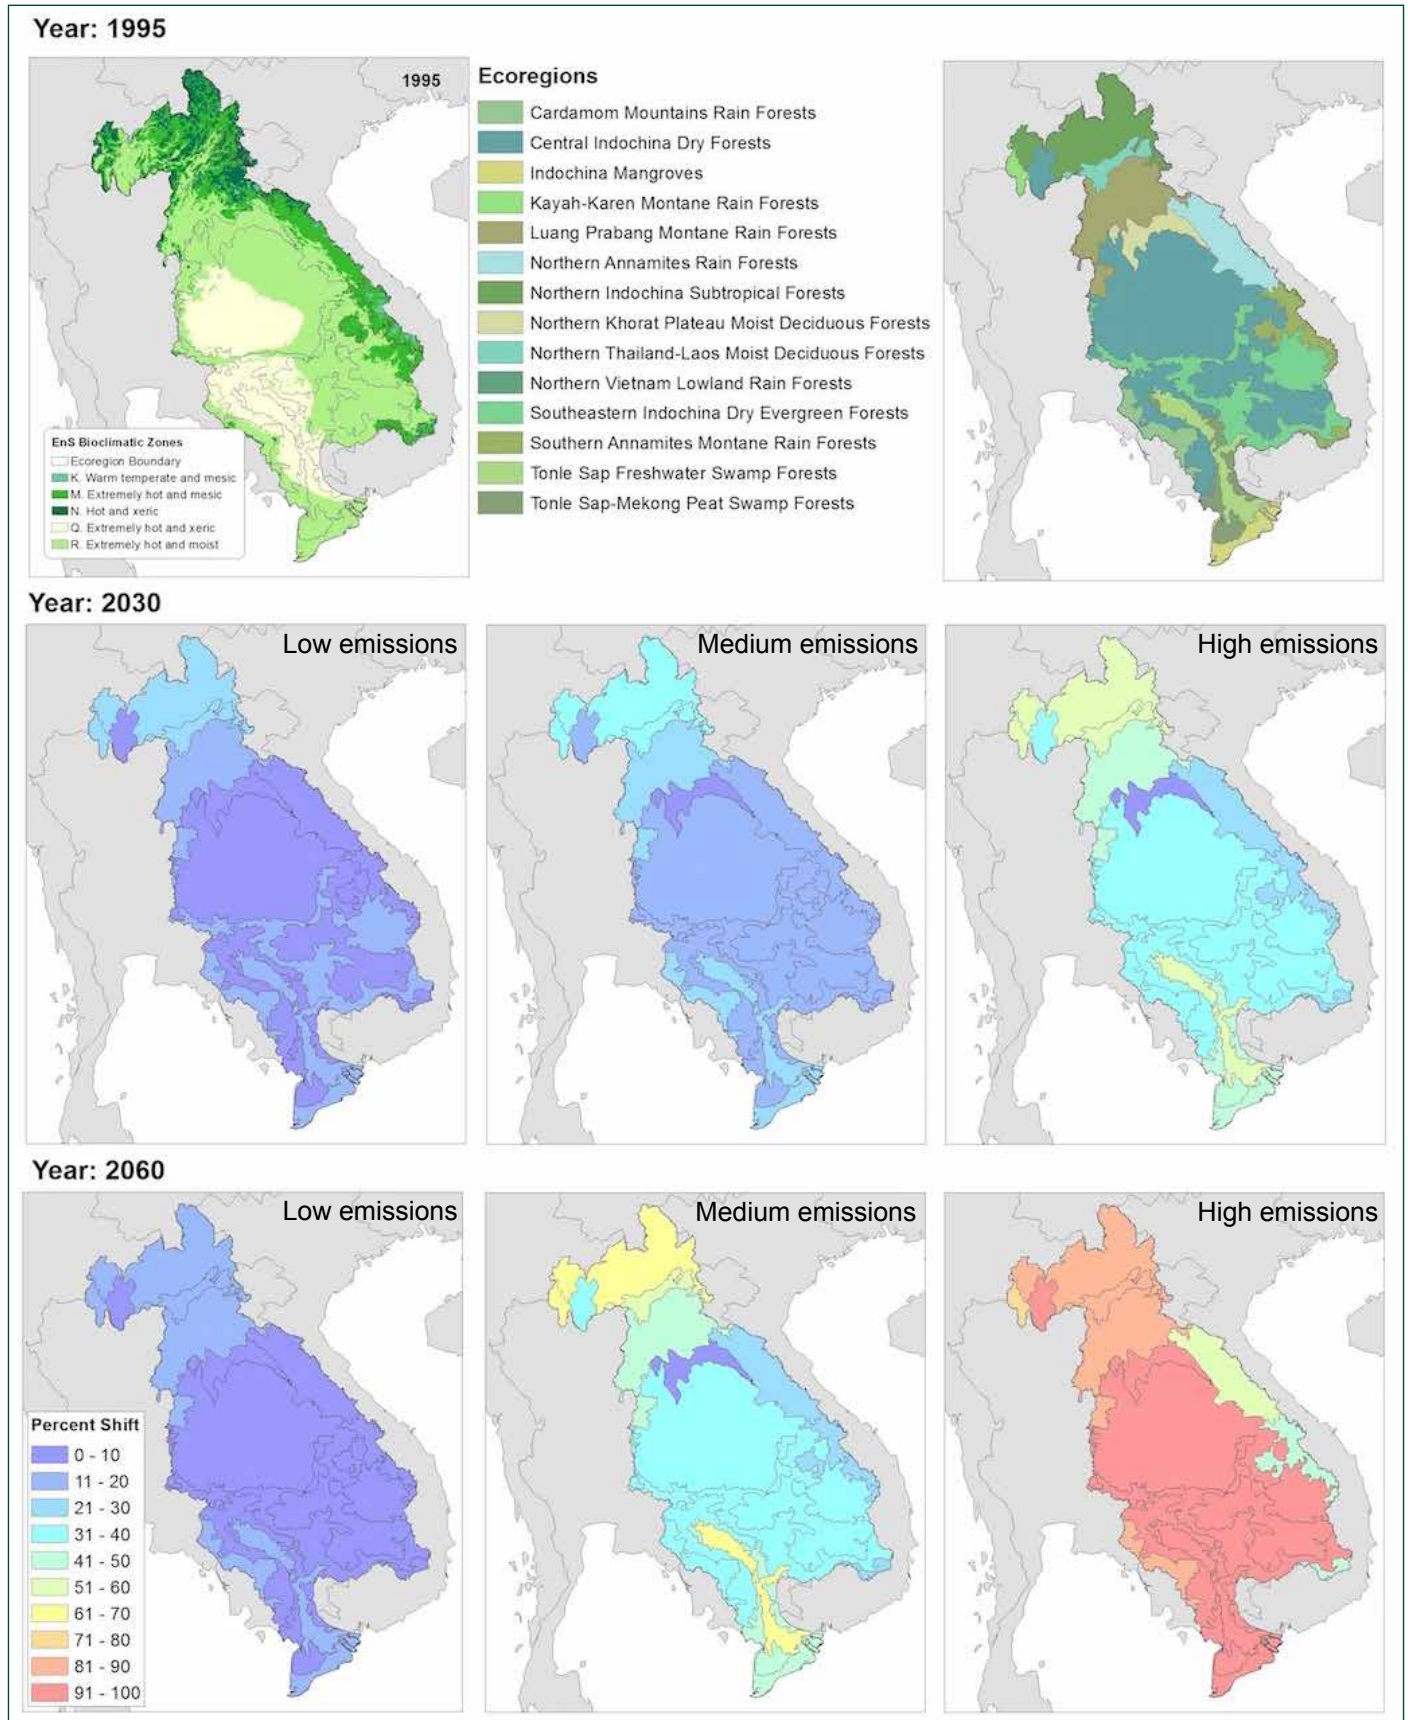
Year: 1995

1995

EnS Bioclimatic Zones
Ecoregion Boundary
K. Warm temperate and mesic
M. Extremely hot and mesic
N. Hot and xeric
Q. Extremely hot and xeric
R. Extremely hot and moist

Ecoregions
Cardamom Mountains Rain Forests
Central Indochina Dry Forests
Indochina Mangroves
Kayah-Karen Montane Rain Forests
Luang Prabang Montane Rain Forests
Northern Annamites Rain Forests
Northern Indochina Subtropical Forests
Northern Khorat Plateau Moist Deciduous Forests
Northern Thailand-Laos Moist Deciduous Forests
Northern Vietnam Lowland Rain Forests
Southeastern Indochina Dry Evergreen Forests
Southern Annamites Montane Rain Forests
Tonle Sap Freshwater Swamp Forests
Tonle Sap-Mekong Peat Swamp Forests

Year: 2030

Low emissions

Medium emissions

High emissions

Year: 2060

Low emissions

Percent Shift
0 - 10
11 - 20
21 - 30
31 - 40
41 - 50
51 - 60
61 - 70
71 - 80
81 - 90
91 - 100

Medium emissions

High emissions